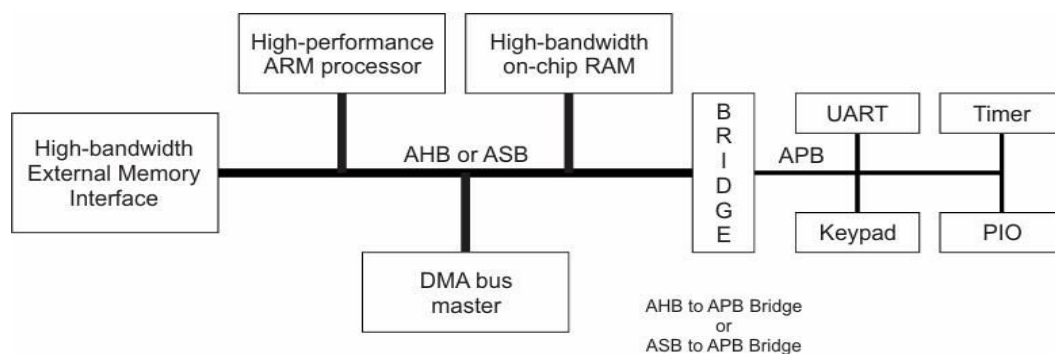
High-performance ARM processor

High-bandwidth on-chip RAM

High-bandwidth External Memory Interface

AHB or ASB

B
R
I
D
G
E

APB

UART

Timer

Keypad

PIO

DMA bus master

AHB to APB Bridge
or
ASB to APB Bridge